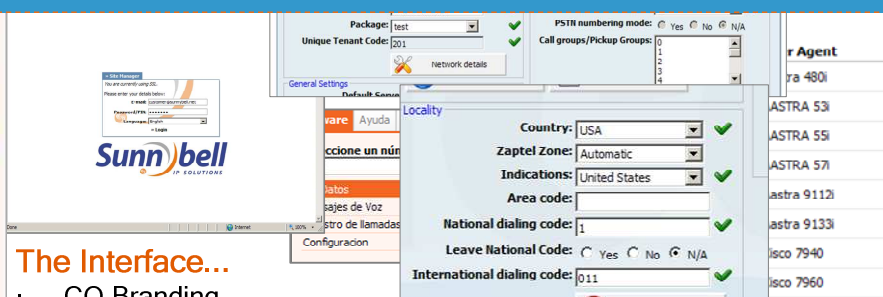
Site Manager
You are currently using SSL
Please enter your details below:
E-mail: customer@sunnybell.net
Password/PIN: ••••••••
Language: English
» Login

Sunnybell
IP SOLUTIONS

Done
Internet
100%

The Interface...

CO Branding

Package: test
Unique Tenant Code: 201
Network details
General Settings
Default Serv

PSTN numbering mode: Yes No N/A
Call groups/Pickup Groups: 0 1 2 3 4

ware Ayuda
ccione un nú
Datos
sajes de Voz
stro de llamadas
Configuracion

Locality
Country: USA
Zaptel Zone: Automatic
Indications: United States
Area code:
National dialing code: 1
Leave National Code: Yes No N/A
International dialing code: 011

r Agent
stra 480i
ASTRA 53i
ASTRA 55i
ASTRA 57i
astra 9112i
astra 9133i
isco 7940
isco 7960